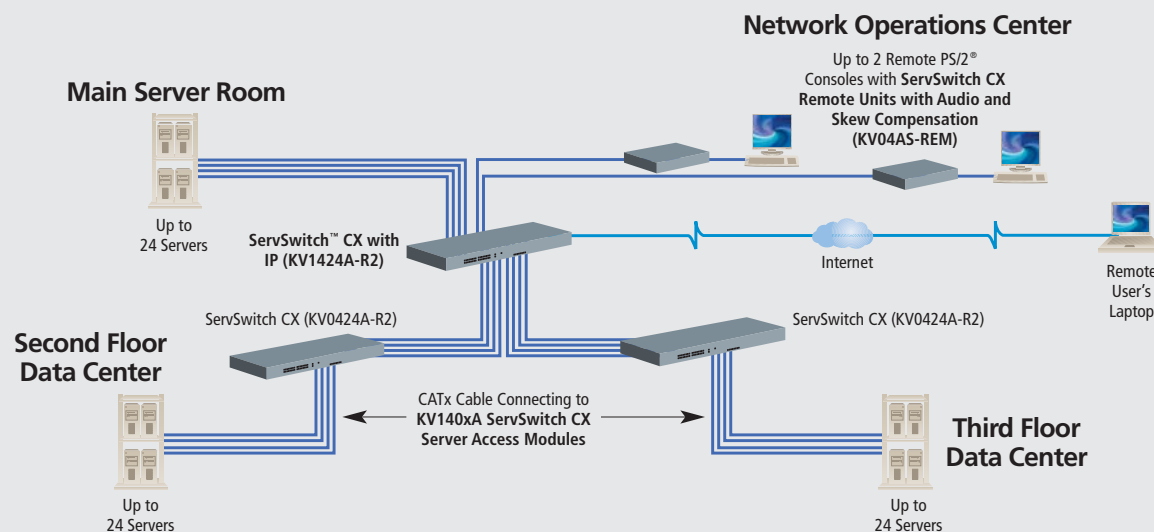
Network Operations Center

Up to 2 Remote PS/2® Consoles with **ServSwitch CX Remote Units with Audio and Skew Compensation (KV04AS-REM)**

Main Server Room

Up to 24 Servers

ServSwitch™ CX with IP (KV1424A-R2)

Internet

Remote User's Laptop

ServSwitch CX (KV0424A-R2)

ServSwitch CX (KV0424A-R2)

Second Floor Data Center

CATx Cable Connecting to KV140xA ServSwitch CX Server Access Modules

Third Floor Data Center

Up to 24 Servers

Up to 24 Servers